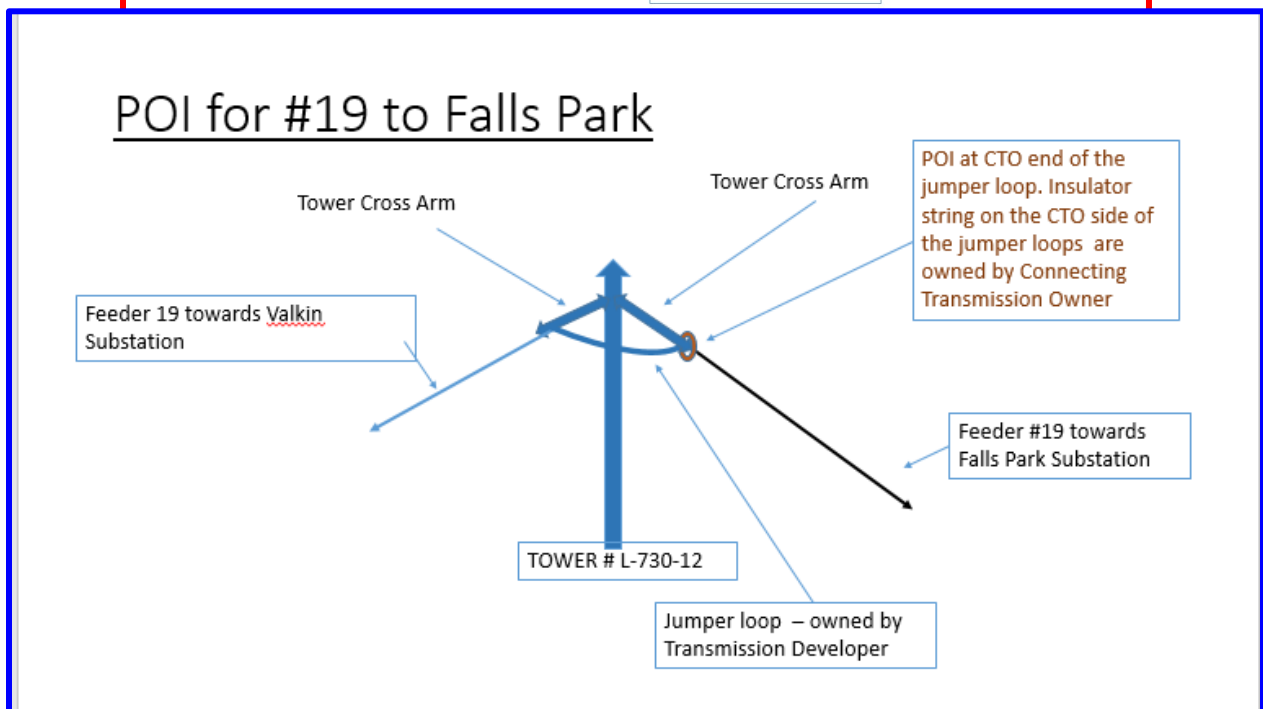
POI for #19 to Falls Park

Tower Cross Arm

Tower Cross Arm

POI at CTO end of the jumper loop. Insulator string on the CTO side of the jumper loops are owned by Connecting Transmission Owner

Feeder 19 towards Valkin Substation

Feeder #19 towards Falls Park Substation

TOWER # L-730-12

Jumper loop – owned by Transmission Developer